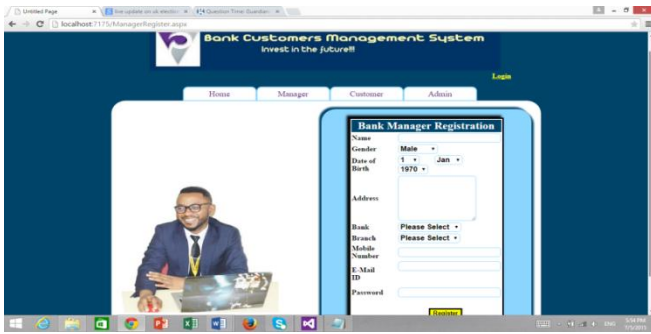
Untitled Page
live update on all election
Question Time: Guardian

localhost:7175/ManagerRegister.aspx

Bank Customers Management System
Invest in the future!!!

Login

Home
Manager
Customer
Admin

Bank Manager Registration

Name
Gender
Male
Date of Birth
1
Jan
1970
Address
Bank
Please Select
Branch
Please Select
Mobile Number
E-Mail ID
Password
Register

ENG
5:54 PM
7/5/2015